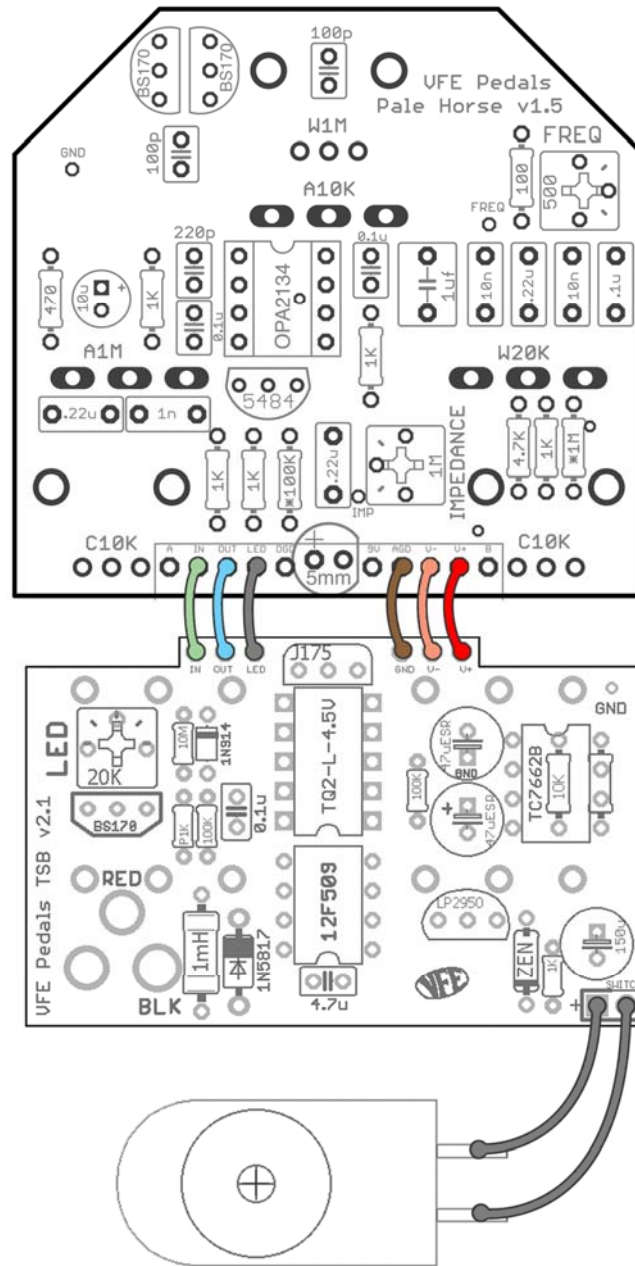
BS170
BS170
100p
VFE Pedals
Pale Horse v1.5
GND
100p
W1M
FREQ
100
500
FREQ
A10K
220p
0.1u
470
10u
1K
0.1u
OPA2134
1K
1uf
10n
.22u
10n
.1u
A1M
W20K
5484
.22u
1n
1K
1K
100K
.22u
1M
IMPEDANCE
4.7K
1K
1M
IMP
C10K
A
IN
OUT
LED
DGD
9V
AGD
V-
V+
B
C10K
5mm
IN
OUT
LED
GND
V-
V+
J175
LED
10M
1N914
TQ2-L-4.5V
47uESR
GND
100K
47uESR
TC7662B
10K
GND
20K
BS170
P1K
100K
0.1u
VFE Pedals TSB v2.1
RED
12F509
LP2950
1mH
1N5817
ZEN
1K
150u
BLK
4.7u
VFE
SWITC
+